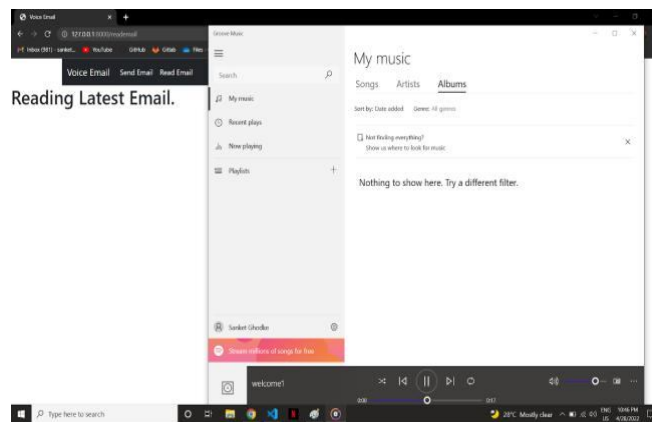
Voice Email

127.0.0.1:5000/reademail

Inbox (981) - sanket... YouTube GitHub Gitlab Files

Voice Email Send Email Read Email

Reading Latest Email.

Groove Music

Search

My music

Recent plays

Now playing

Playlists

Sanket Ghodke

Stream millions of songs for free

welcome1

My music

Songs Artists Albums

Sort by: Date added Genre: All genres

Not finding everything?
Show us where to look for music

Nothing to show here. Try a different filter.

0:00

0:47

Type here to search

28°C Mostly clear

ENG US

10:16 PM 4/28/2022